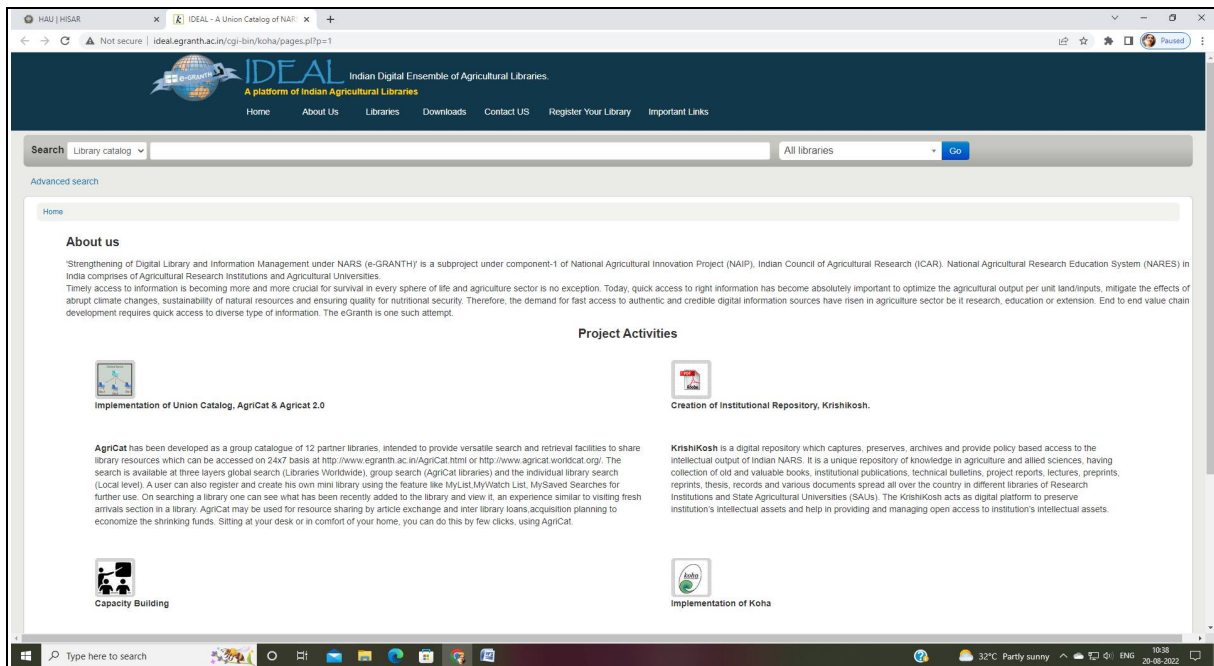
HAU | HISAR
IDEAL - A Union Catalog of NAR
Not secure | ideal.egranth.ac.in/cgi-bin/koha/pages.pl?p=1
Paused

e-GRANTH
IDEAL Indian Digital Ensemble of Agricultural Libraries.
A platform of Indian Agricultural Libraries

Home About Us Libraries Downloads Contact US Register Your Library Important Links

Search Library catalog All libraries Go

Advanced search

Home

About us

'Strengthening of Digital Library and Information Management under NARS (e-GRANTH)' is a subproject under component-1 of National Agricultural Innovation Project (NAIP), Indian Council of Agricultural Research (ICAR). National Agricultural Research Education System (NARES) in India comprises of Agricultural Research Institutions and Agricultural Universities.
Timely access to information is becoming more and more crucial for survival in every sphere of life and agriculture sector is no exception. Today, quick access to right information has become absolutely important to optimize the agricultural output per unit land/inputs, mitigate the effects of abrupt climate changes, sustainability of natural resources and ensuring quality for nutritional security. Therefore, the demand for fast access to authentic and credible digital information sources have risen in agriculture sector be it research, education or extension. End to end value chain development requires quick access to diverse type of information. The eGranth is one such attempt.

Project Activities

Implementation of Union Catalog, AgriCat & Agricat 2.0

Creation of Institutional Repository, Krishikosh.

AgriCat has been developed as a group catalogue of 12 partner libraries, intended to provide versatile search and retrieval facilities to share library resources which can be accessed on 24x7 basis at http://www.egranth.ac.in/AgriCat.html or http://www.agricat.worldcat.org/. The search is available at three layers global search (Libraries Worldwide), group search (AgriCat libraries) and the individual library search (Local level). A user can also register and create his own mini library using the feature like MyList,MyWatch List, MySaved Searches for further use. On searching a library one can see what has been recently added to the library and view it, an experience similar to visiting fresh arrivals section in a library. AgriCat may be used for resource sharing by article exchange and inter library loans,acquisition planning to economize the shrinking funds. Sitting at your desk or in comfort of your home, you can do this by few clicks, using AgriCat.

KrishiKosh is a digital repository which captures, preserves, archives and provide policy based access to the intellectual output of Indian NARS. It is a unique repository of knowledge in agriculture and allied sciences, having collection of old and valuable books, institutional publications, technical bulletins, project reports, lectures, preprints, reprints, thesis, records and various documents spread all over the country in different libraries of Research Institutions and State Agricultural Universities (SAUs). The KrishiKosh acts as digital platform to preserve institution's intellectual assets and help in providing and managing open access to institution's intellectual assets.

Capacity Building

koha
Implementation of Koha

Type here to search
32°C Partly sunny ENG 10:38 20-08-2022